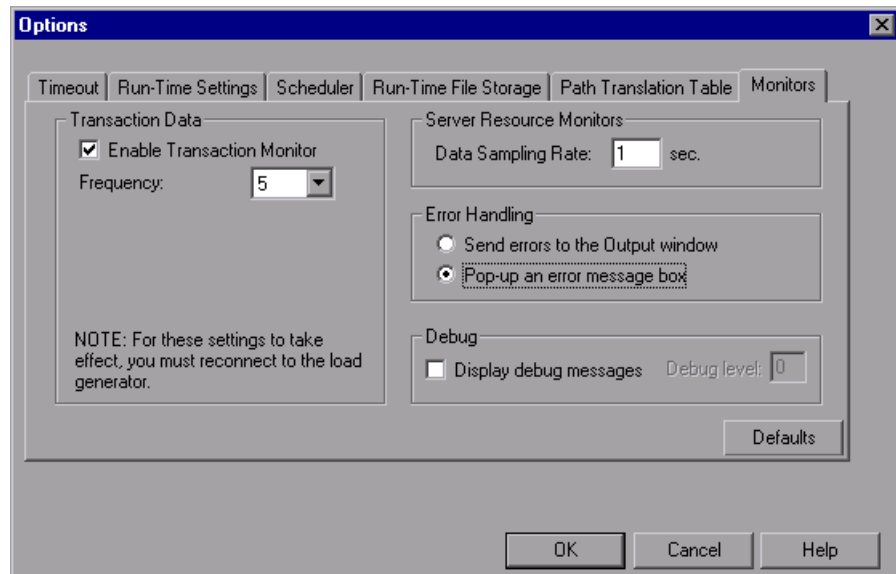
Options

Timeout | Run-Time Settings | Scheduler | Run-Time File Storage | Path Translation Table | Monitors

Transaction Data
☑ Enable Transaction Monitor
Frequency: 5

NOTE: For these settings to take effect, you must reconnect to the load generator.

Server Resource Monitors
Data Sampling Rate: 1 sec.

Error Handling
○ Send errors to the Output window
◉ Pop-up an error message box

Debug
☐ Display debug messages Debug level: 0

Defaults

OK Cancel Help